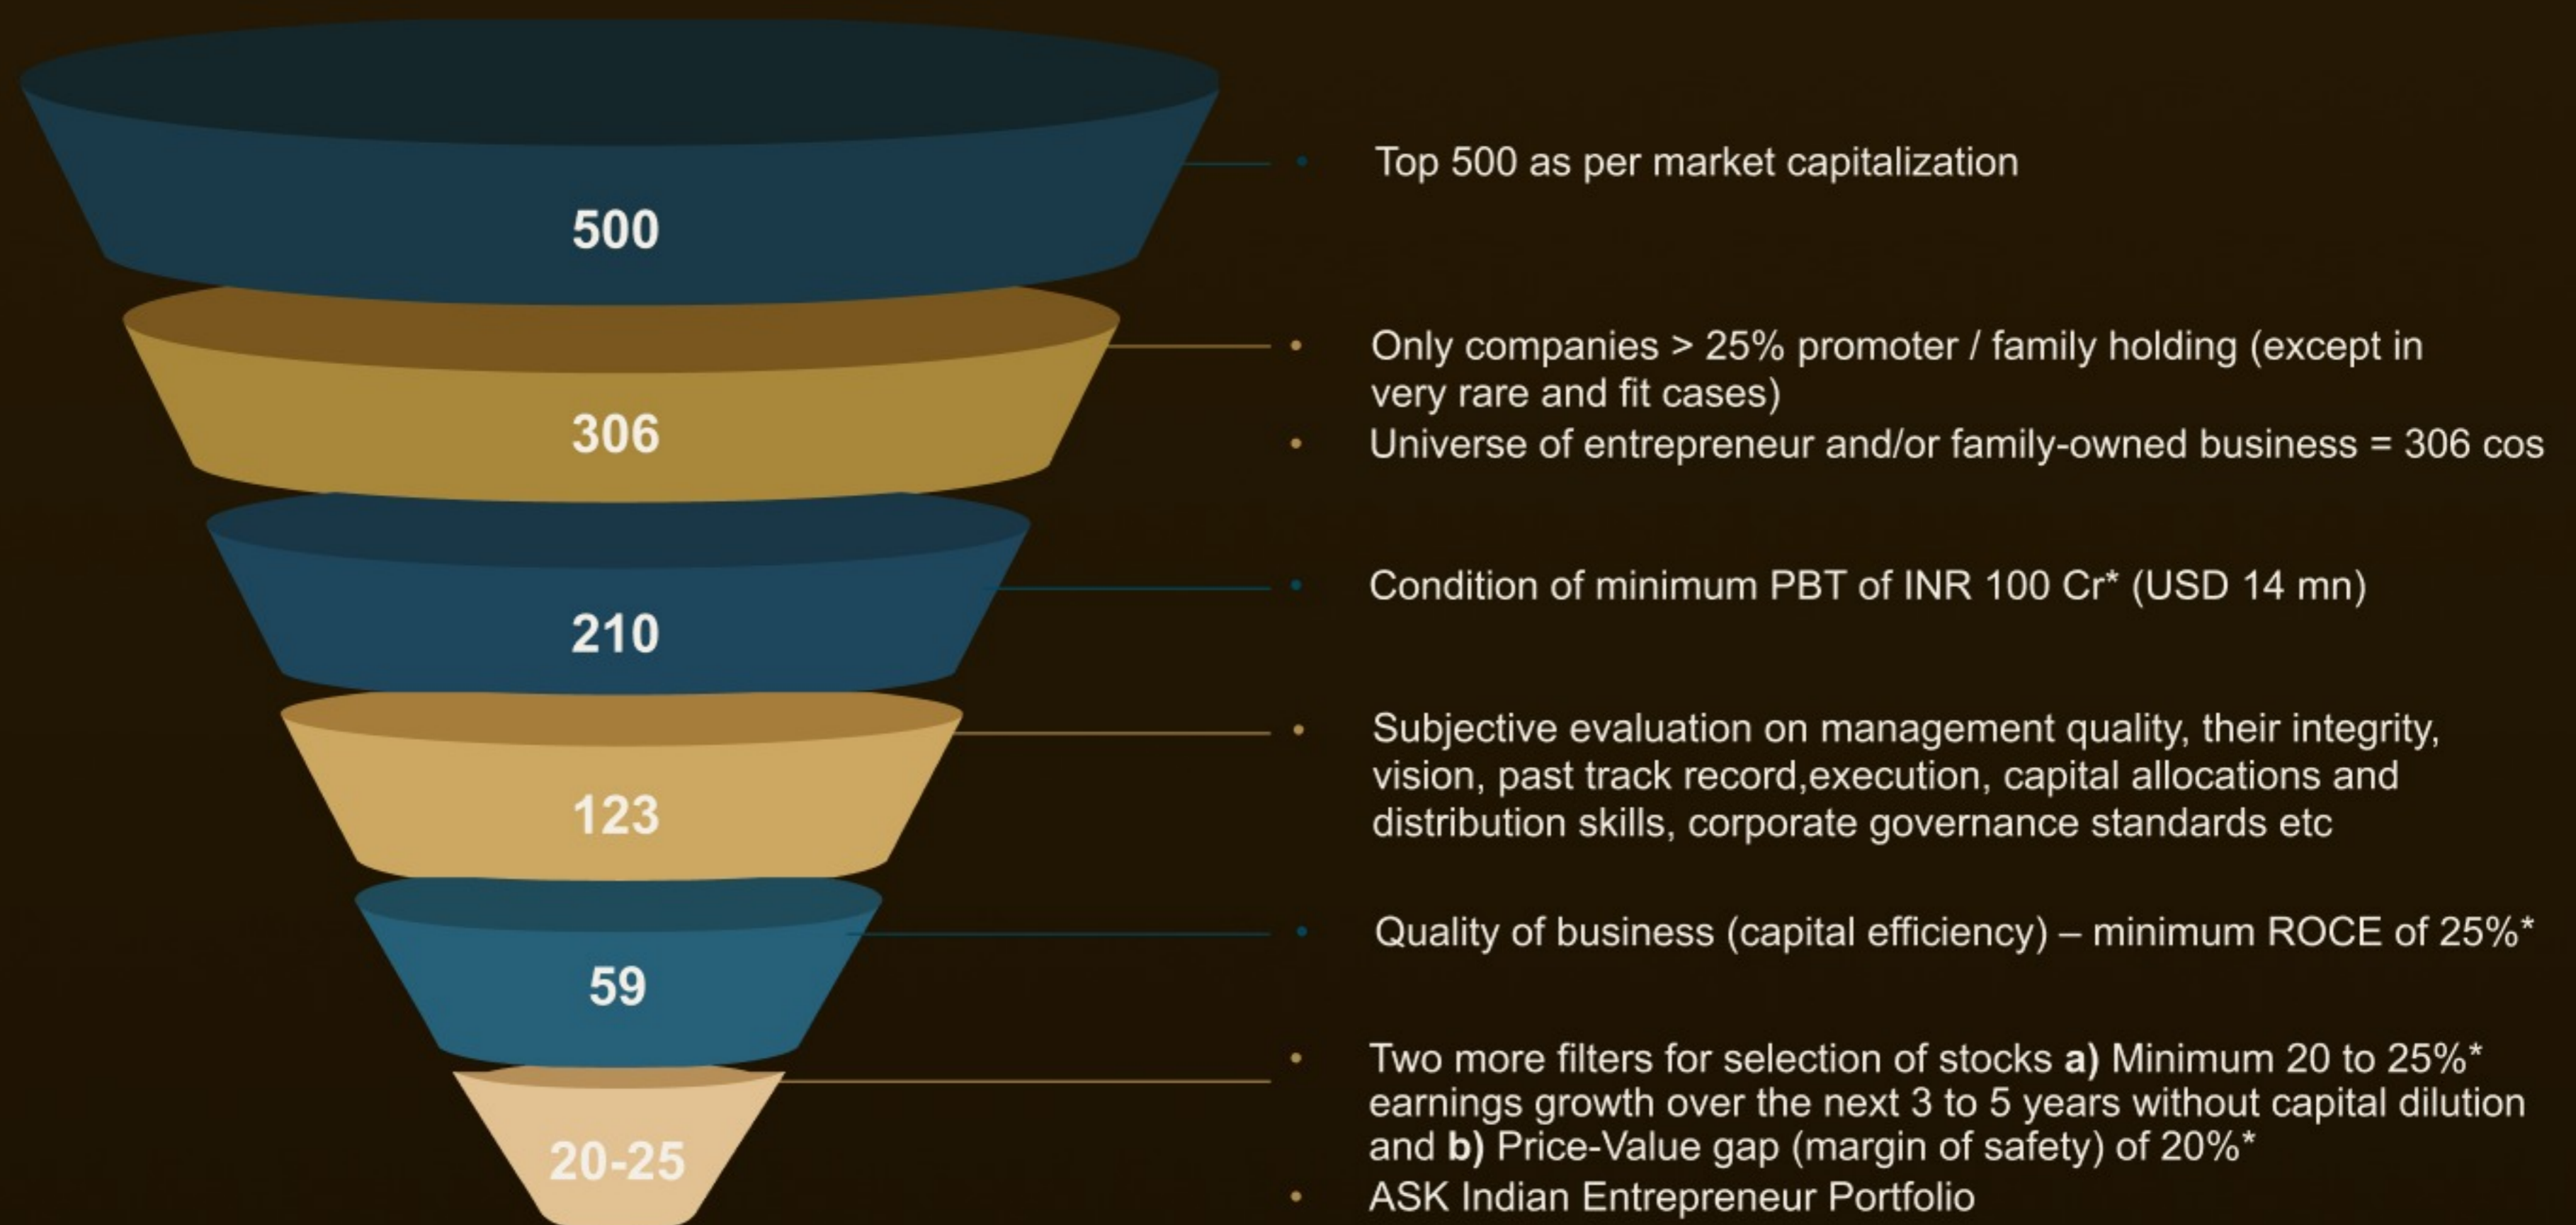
500

306

210

123

59

20-25

• Top 500 as per market capitalization

• Only companies > 25% promoter / family holding (except in very rare and fit cases)
• Universe of entrepreneur and/or family-owned business = 306 cos

• Condition of minimum PBT of INR 100 Cr* (USD 14 mn)

• Subjective evaluation on management quality, their integrity, vision, past track record,execution, capital allocations and distribution skills, corporate governance standards etc

• Quality of business (capital efficiency) – minimum ROCE of 25%*

• Two more filters for selection of stocks **a)** Minimum 20 to 25%* earnings growth over the next 3 to 5 years without capital dilution and **b)** Price-Value gap (margin of safety) of 20%*
• ASK Indian Entrepreneur Portfolio